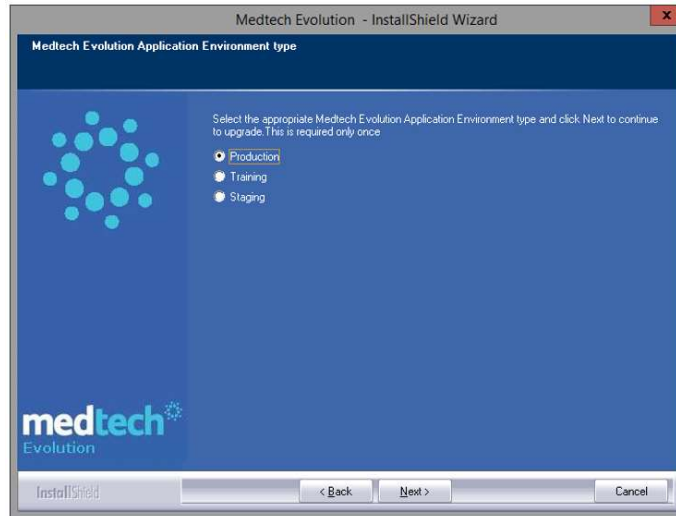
Medtech Evolution - InstallShield Wizard

x

Medtech Evolution Application Environment type

Select the appropriate Medtech Evolution Application Environment type and click Next to continue to upgrade.This is required only once

Production

Training

Staging

medtech

Evolution

InstallShield

< Back

Next >

Cancel